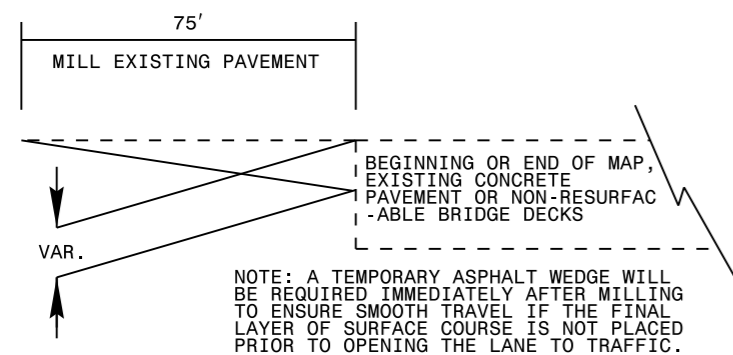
75′

MILL EXISTING PAVEMENT

BEGINNING OR END OF MAP, EXISTING CONCRETE PAVEMENT OR NON-RESURFACE-ABLE BRIDGE DECKS

VAR.

NOTE: A TEMPORARY ASPHALT WEDGE WILL BE REQUIRED IMMEDIATELY AFTER MILLING TO ENSURE SMOOTH TRAVEL IF THE FINAL LAYER OF SURFACE COURSE IS NOT PLACED PRIOR TO OPENING THE LANE TO TRAFFIC.